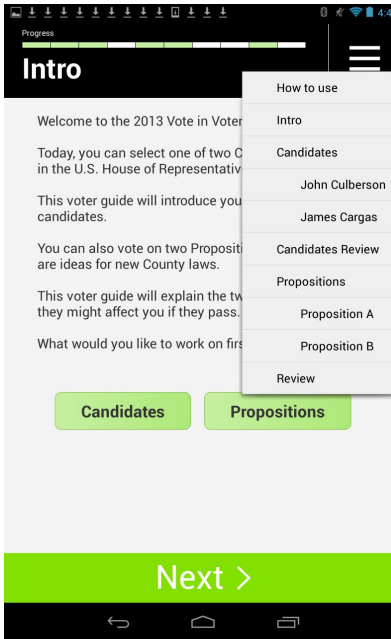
4:4

Progress

Intro

Welcome to the 2013 Vote in Voter

Today, you can select one of two C in the U.S. House of Representativ

This voter guide will introduce you candidates.

You can also vote on two Propositi are ideas for new County laws.

This voter guide will explain the tw they might affect you if they pass.

What would you like to work on firs

How to use

Intro

Candidates

John Culberson

James Cargas

Candidates Review

Propositions

Proposition A

Proposition B

Review

Candidates

Propositions

Next >